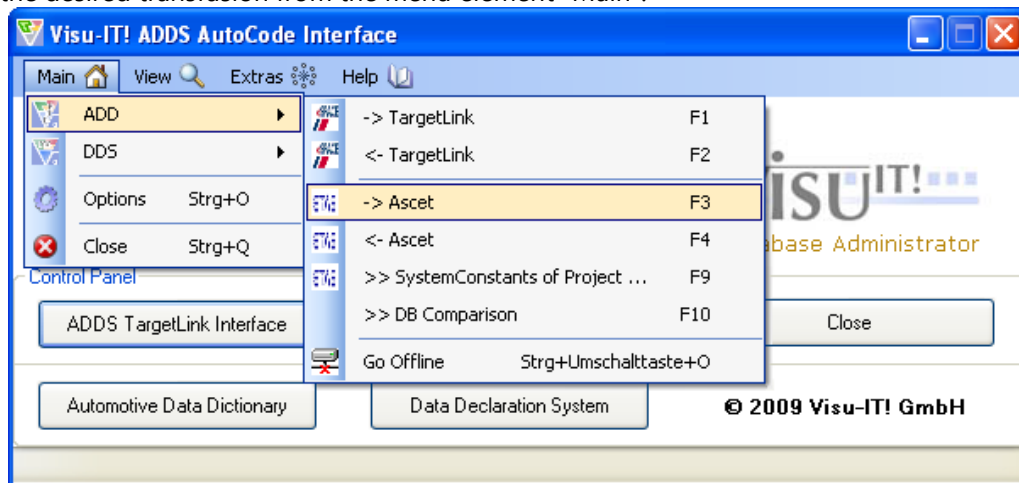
the desired transaction from the menu element "Main".

Visu-IT! ADDS AutoCode Interface

Main View Extras Help

ADD
DDS
Options Strg+O
Close Strg+Q

-> TargetLink F1
<- TargetLink F2
-> Ascet F3
<- Ascet F4
>> SystemConstants of Project ... F9
>> DB Comparison F10
Go Offline Strg+Umschalttaste+O

ISU IT!
abase Administrator

Control Panel

ADDS TargetLink Interface

Close

Automotive Data Dictionary

Data Declaration System

© 2009 Visu-IT! GmbH